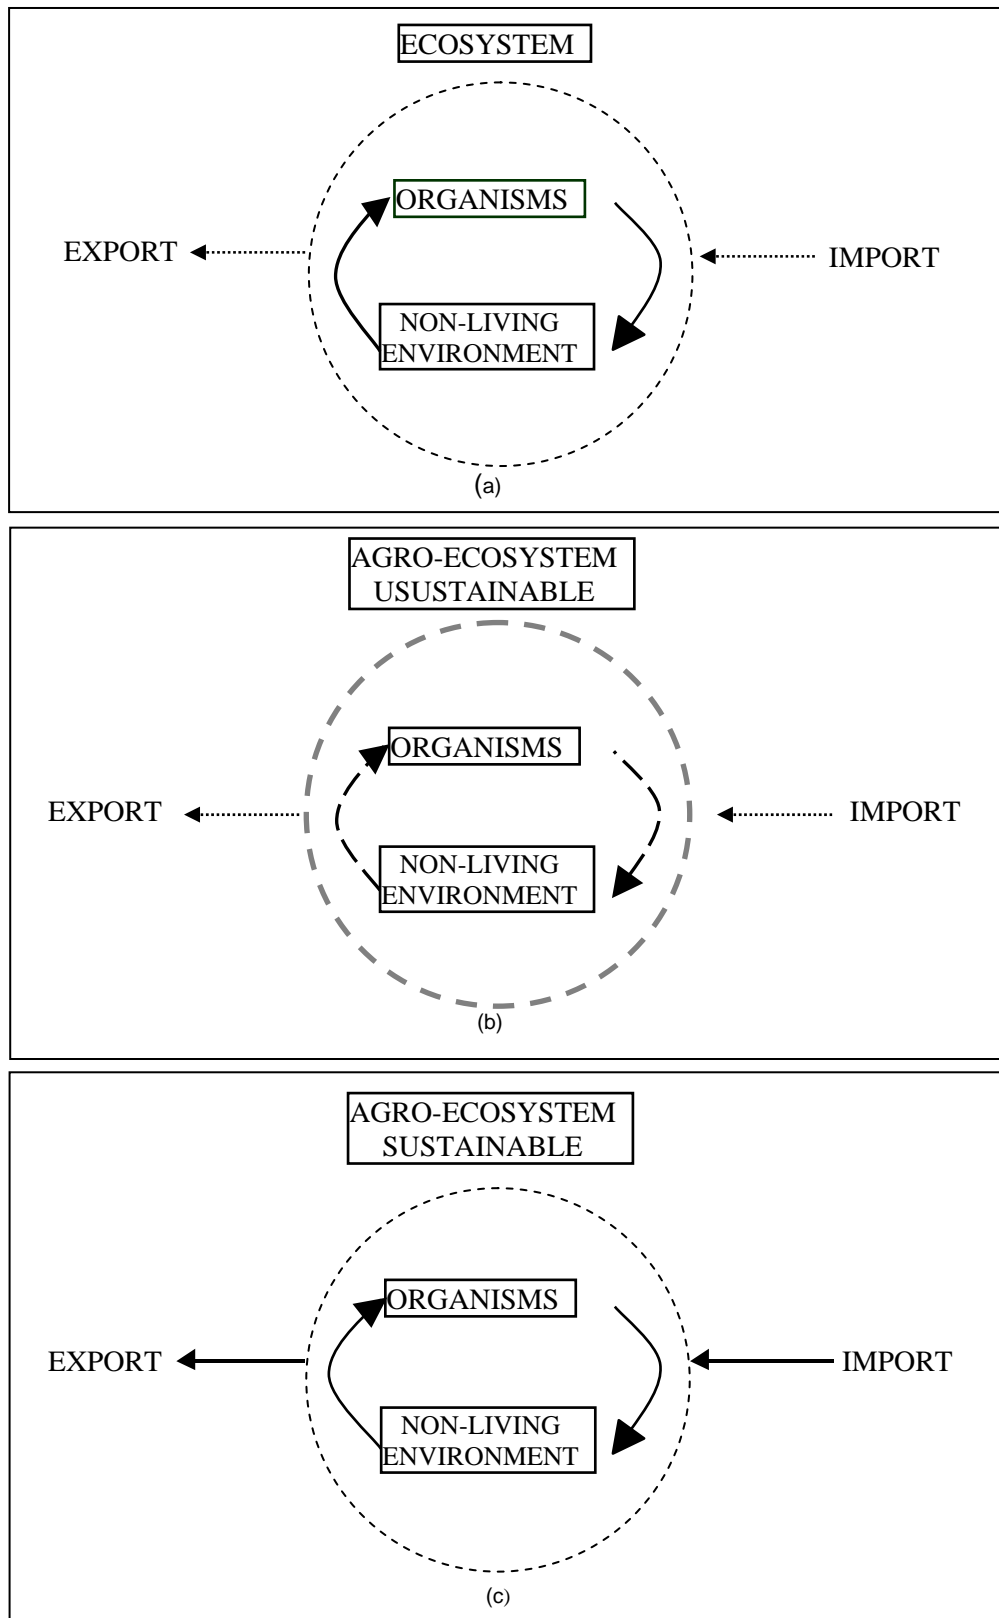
ECOSYSTEM

ORGANISMS

EXPORT

IMPORT

NON-LIVING ENVIRONMENT

(a)

AGRO-ECOSYSTEM USUSTAINABLE

ORGANISMS

EXPORT

IMPORT

NON-LIVING ENVIRONMENT

(b)

AGRO-ECOSYSTEM SUSTAINABLE

ORGANISMS

EXPORT

IMPORT

NON-LIVING ENVIRONMENT

(c)